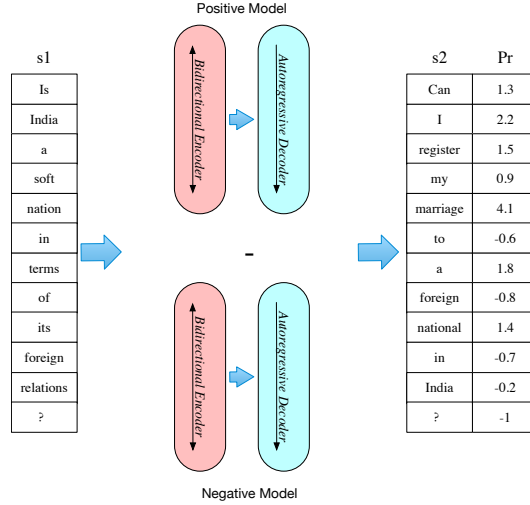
Positive Model

s1

| Is |
|---|
| India |
| a |
| soft |
| nation |
| in |
| terms |
| of |
| its |
| foreign |
| relations |
| ? |

Bidirectional Encoder

Autoregressive Decoder

-

Bidirectional Encoder

Autoregressive Decoder

| s2 | Pr |
|---|---|
| Can | 1.3 |
| I | 2.2 |
| register | 1.5 |
| my | 0.9 |
| marriage | 4.1 |
| to | -0.6 |
| a | 1.8 |
| foreign | -0.8 |
| national | 1.4 |
| in | -0.7 |
| India | -0.2 |
| ? | -1 |

Negative Model